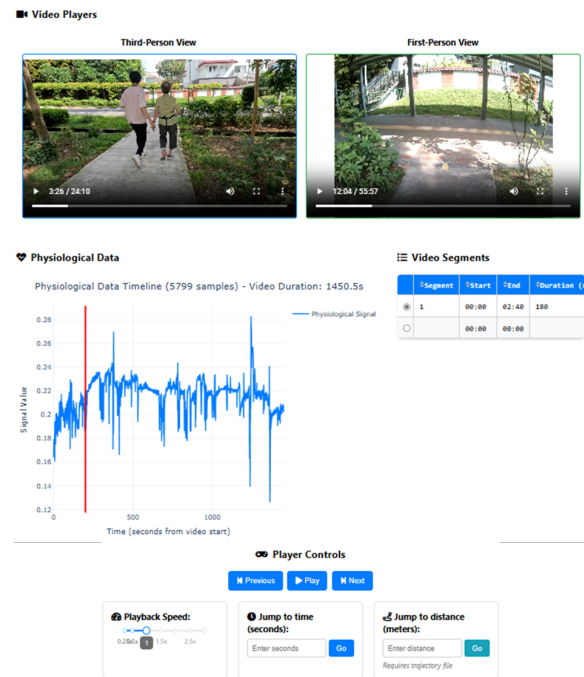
Video Players

Third-Person View

3:26 / 24:10

First-Person View

12:04 / 55:57

Physiological Data

Physiological Data Timeline (5799 samples) - Video Duration: 1450.5s

Physiological Signal

Signal Value

0.28
0.26
0.24
0.22
0.2
0.18
0.16
0.14
0.12

0
500
1000

Time (seconds from video start)

Video Segments

| | Segment | Start | End | Duration (s |
|---|---|---|---|---|
| ◉ | 1 | 00:00 | 02:40 | 180 |
| ○ | | 00:00 | 00:00 | |

Player Controls

Previous
Play
Next

Playback Speed:

0.25x 0.5x 1 1.5x 2.5x

Jump to time (seconds):

Enter seconds
Go

Jump to distance (meters):

Enter distance
Go

Requires trajectory file